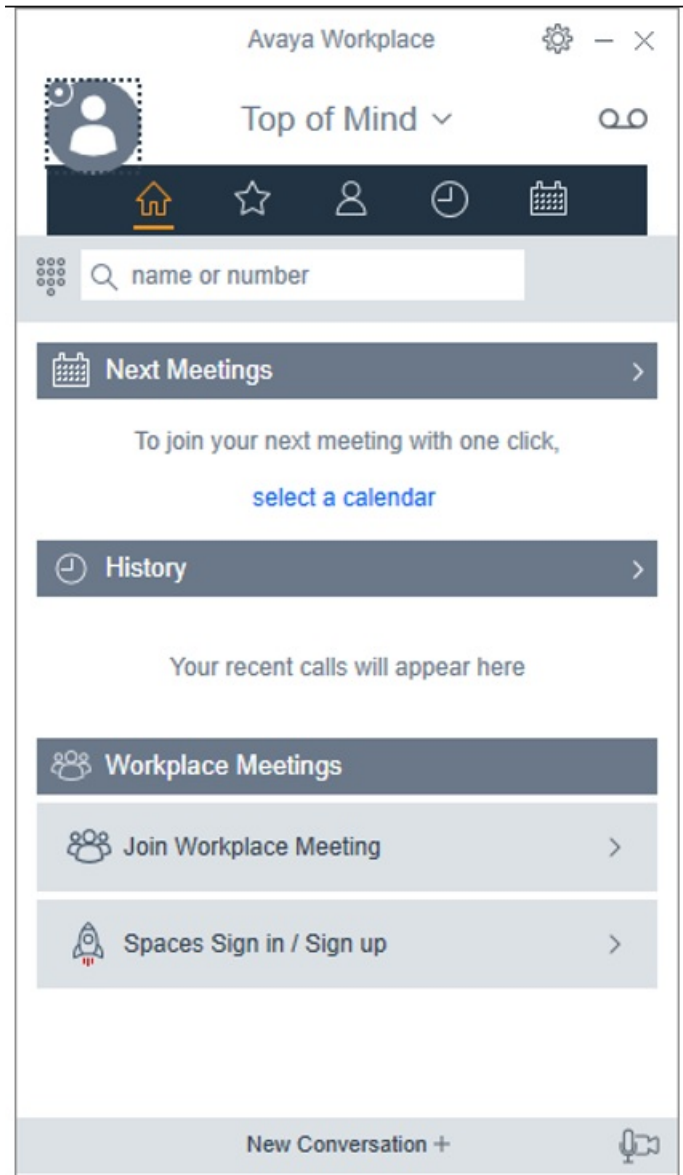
Avaya Workplace

Top of Mind

name or number

Next Meetings

To join your next meeting with one click,

select a calendar

History

Your recent calls will appear here

Workplace Meetings

Join Workplace Meeting

Spaces Sign in / Sign up

New Conversation +